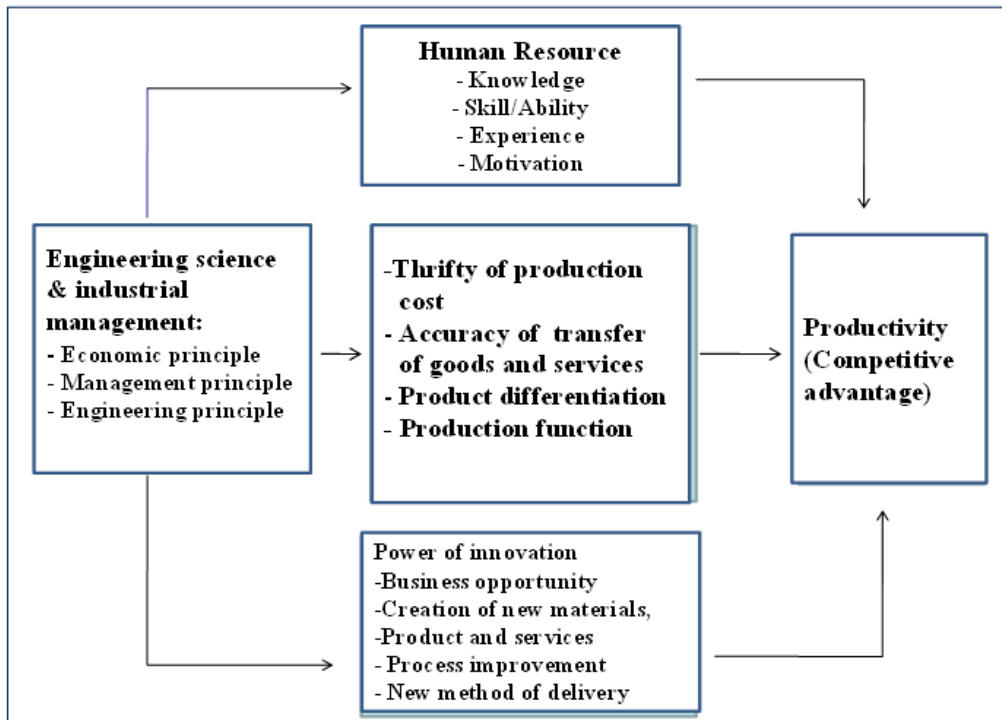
Human Resource
- Knowledge
- Skill/Ability
- Experience
- Motivation

Engineering science & industrial management:
- Economic principle
- Management principle
- Engineering principle

-Thrifty of production cost
- Accuracy of transfer of goods and services
- Product differentiation
- Production function

Productivity (Competitive advantage)

Power of innovation
-Business opportunity
-Creation of new materials,
-Product and services
- Process improvement
- New method of delivery